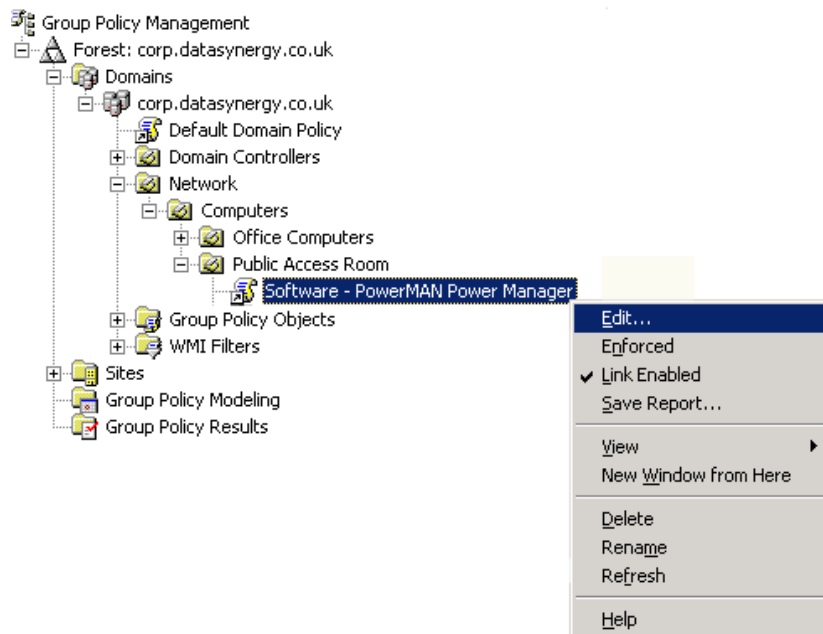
Group Policy Management
Forest: corp.datasynergy.co.uk
Domains
corp.datasynergy.co.uk
Default Domain Policy
Domain Controllers
Network
Computers
Office Computers
Public Access Room
Software - PowerMAN Power Manager
Group Policy Objects
WMI Filters
Sites
Group Policy Modeling
Group Policy Results

Edit...
Enforced
✔ Link Enabled
Save Report...
View
New Window from Here
Delete
Rename
Refresh
Help